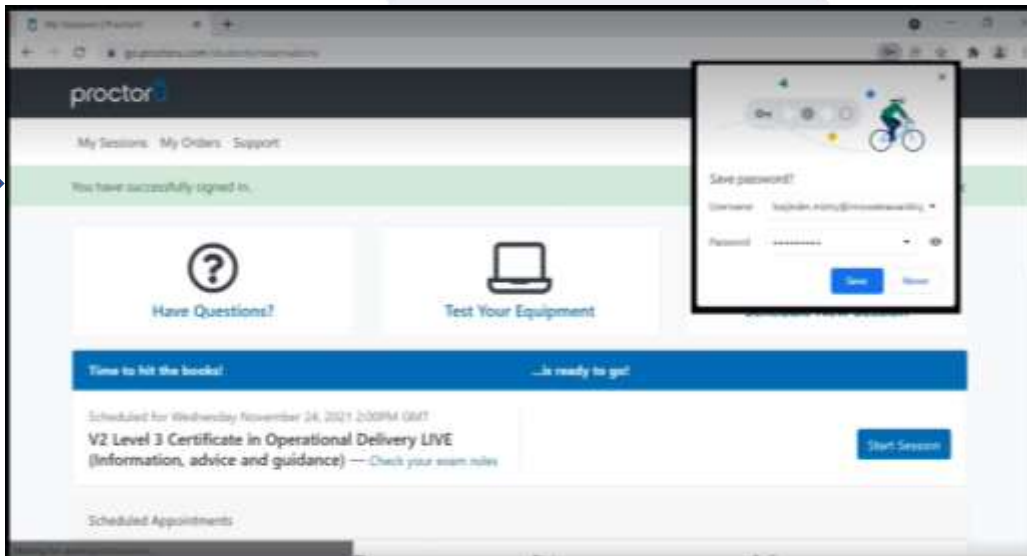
My Sessions | ProctorU

go.proctoru.com/students/reservations

proctorU

My Sessions My Orders Support

You have successfully signed in.

Have Questions?

Test Your Equipment

Schedule New Session

Save password?

Username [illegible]

Password ••••••••••

Save

Never

Time to hit the books!

...is ready to go!

Scheduled for Wednesday November 24, 2021 2:00PM GMT

V2 Level 3 Certificate in Operational Delivery LIVE (Information, advice and guidance) — Check your exam rules

Start Session

Scheduled Appointments